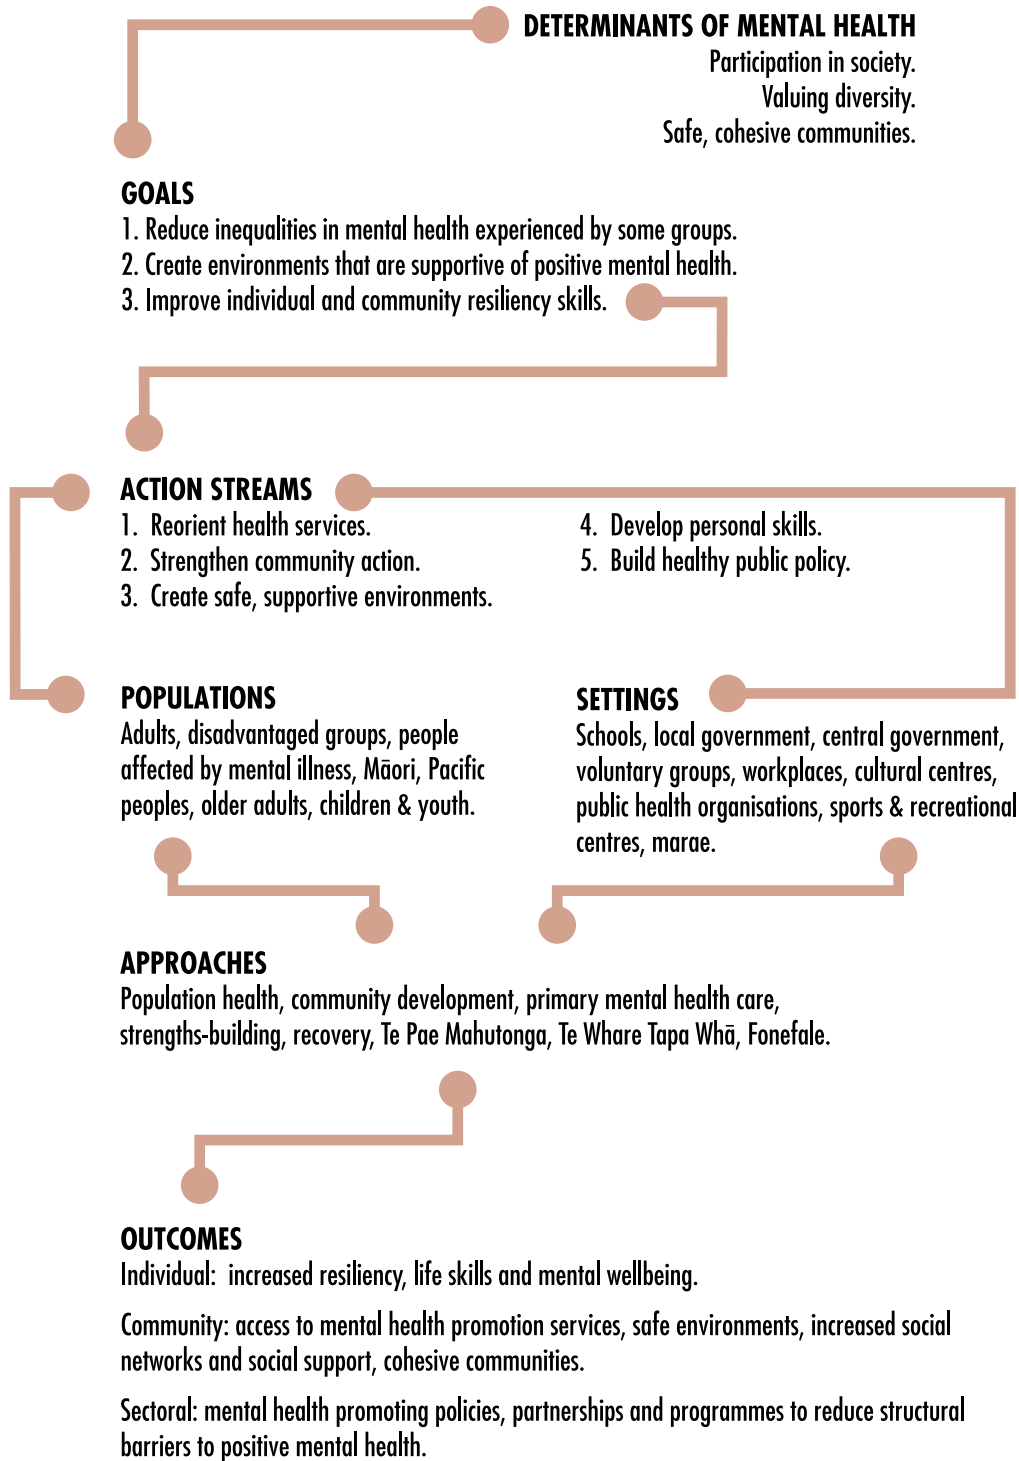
DETERMINANTS OF MENTAL HEALTH
Participation in society.
Valuing diversity.
Safe, cohesive communities.

GOALS
1. Reduce inequalities in mental health experienced by some groups.
2. Create environments that are supportive of positive mental health.
3. Improve individual and community resiliency skills.

ACTION STREAMS
1. Reorient health services.
2. Strengthen community action.
3. Create safe, supportive environments.
4. Develop personal skills.
5. Build healthy public policy.

POPULATIONS
Adults, disadvantaged groups, people affected by mental illness, Māori, Pacific peoples, older adults, children & youth.

SETTINGS
Schools, local government, central government, voluntary groups, workplaces, cultural centres, public health organisations, sports & recreational centres, marae.

APPROACHES
Population health, community development, primary mental health care, strengths-building, recovery, Te Pae Mahutonga, Te Whare Tapa Whā, Fonefale.

OUTCOMES
Individual: increased resiliency, life skills and mental wellbeing.

Community: access to mental health promotion services, safe environments, increased social networks and social support, cohesive communities.

Sectoral: mental health promoting policies, partnerships and programmes to reduce structural barriers to positive mental health.